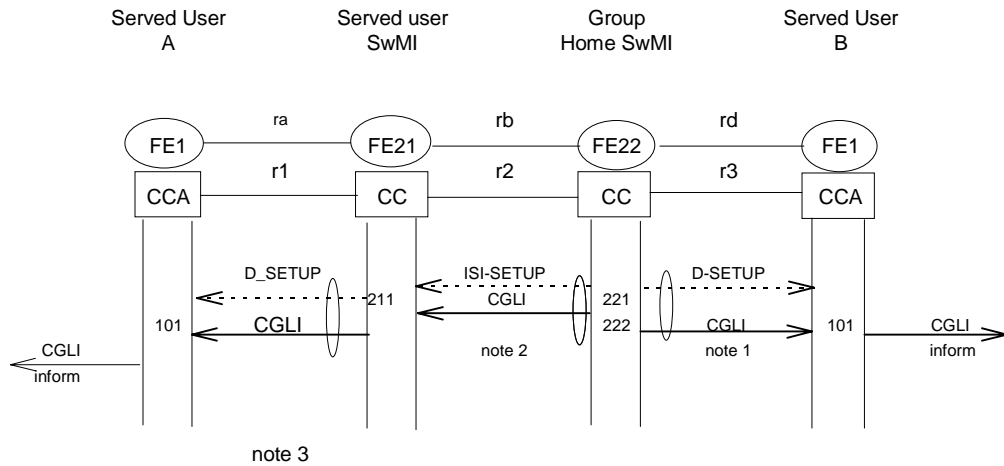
Served User A

Served user SwMI

Group Home SwMI

Served User B

ra

rb

rd

FE1

FE21

FE22

FE1

r1

r2

r3

CCA

CC

CC

CCA

D_SETUP

ISI-SETUP

D-SETUP

211

CGLI

221

101

CGLI

222

CGLI

101

CGLI

note 2

note 1

inform

CGLI

inform

note 3